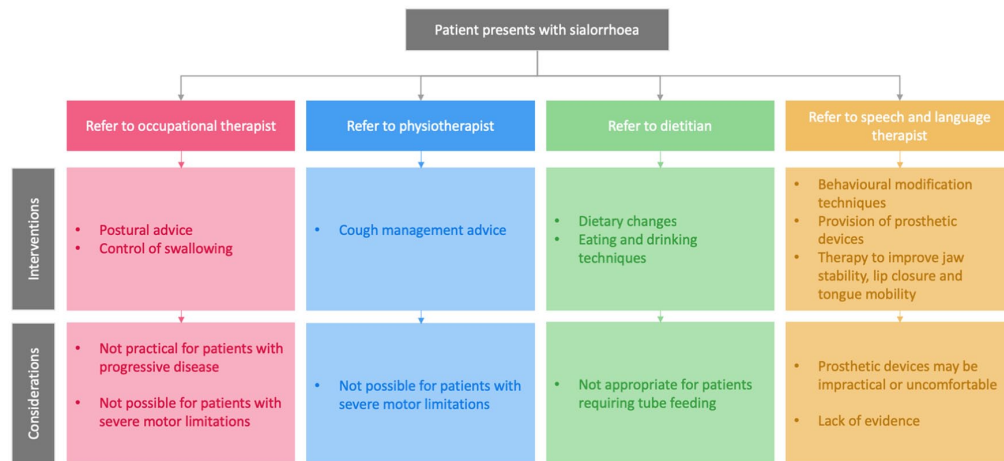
Patient presents with sialorrhoea

Refer to occupational therapist

Refer to physiotherapist

Refer to dietitian

Refer to speech and language therapist

Interventions

- Postural advice
- Control of swallowing

- Cough management advice

- Dietary changes
- Eating and drinking techniques

- Behavioural modification techniques
- Provision of prosthetic devices
- Therapy to improve jaw stability, lip closure and tongue mobility

Considerations

- Not practical for patients with progressive disease
- Not possible for patients with severe motor limitations

- Not possible for patients with severe motor limitations

- Not appropriate for patients requiring tube feeding

- Prosthetic devices may be impractical or uncomfortable
- Lack of evidence